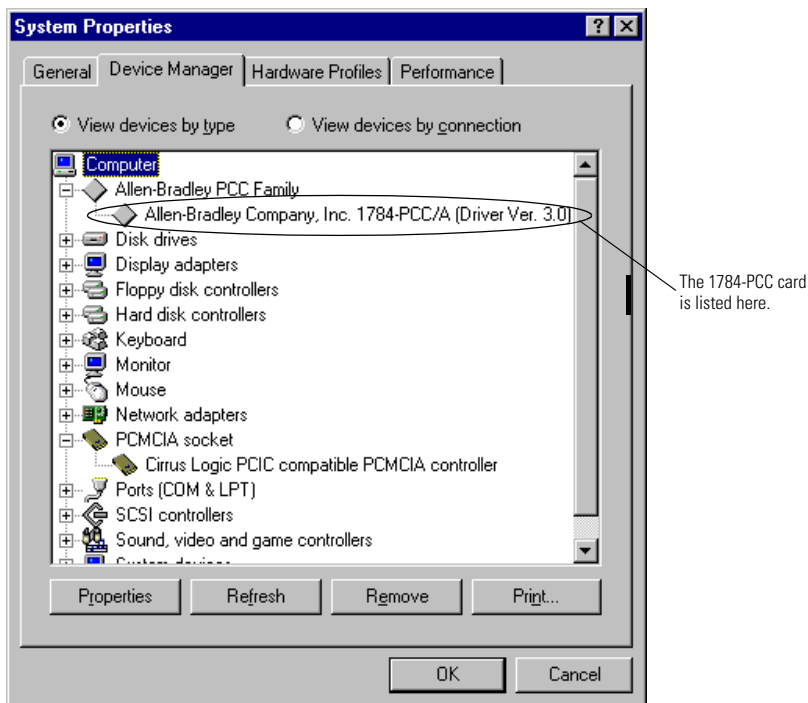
System Properties

? X

General | Device Manager | Hardware Profiles | Performance

View devices by type

View devices by connection

Computer
Allen-Bradley PCC Family
Allen-Bradley Company, Inc. 1784-PCC/A (Driver Ver. 3.0)
Disk drives
Display adapters
Floppy disk controllers
Hard disk controllers
Keyboard
Monitor
Mouse
Network adapters
PCMCIA socket
Cirrus Logic PCIC compatible PCMCIA controller
Ports (COM & LPT)
SCSI controllers
Sound, video and game controllers
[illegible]

Properties | Refresh | Remove | Print...

OK | Cancel

The 1784-PCC card is listed here.